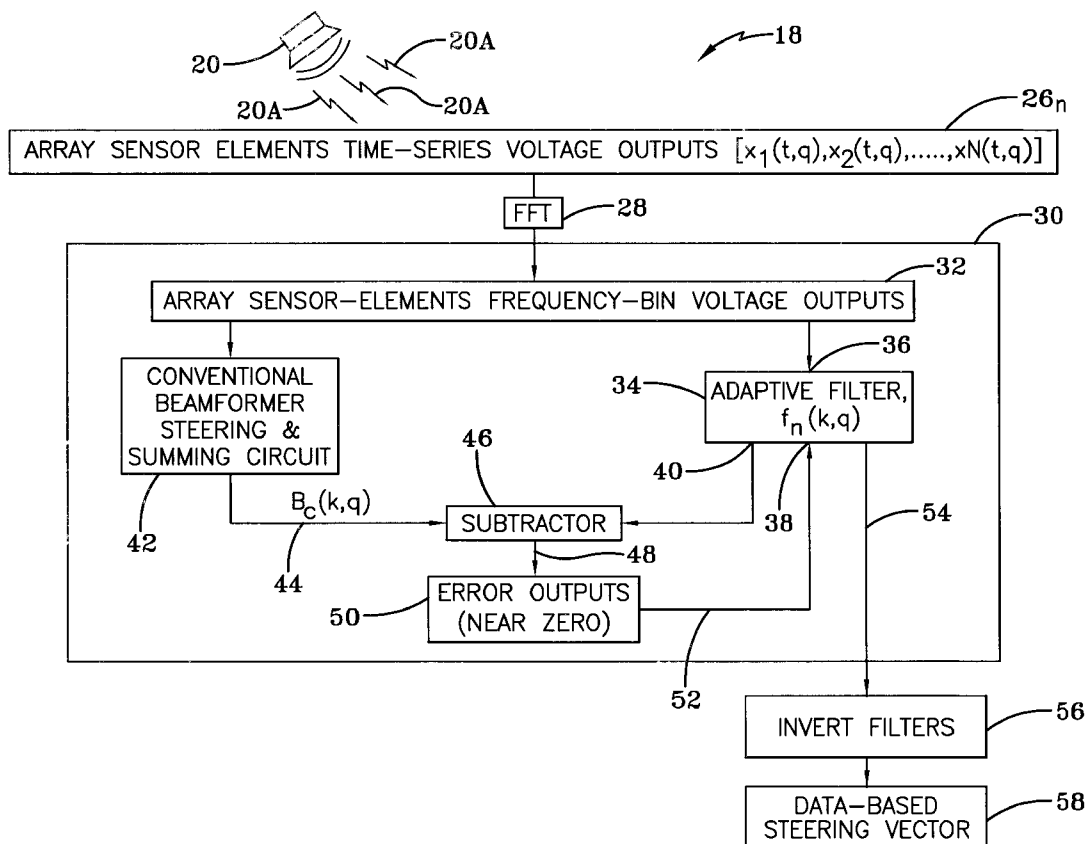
20
20A
18
20A
20A
$26_n$
ARRAY SENSOR ELEMENTS TIME-SERIES VOLTAGE OUTPUTS $[x_1(t,q),x_2(t,q),.....,xN(t,q)]$
FFT
28
30
32
ARRAY SENSOR-ELEMENTS FREQUENCY-BIN VOLTAGE OUTPUTS
36
CONVENTIONAL BEAMFORMER STEERING & SUMMING CIRCUIT
34
ADAPTIVE FILTER, $f_n(k,q)$
46
40
38
42
$B_c(k,q)$
SUBTRACTOR
54
44
48
50
ERROR OUTPUTS (NEAR ZERO)
52
INVERT FILTERS
56
DATA-BASED STEERING VECTOR
58